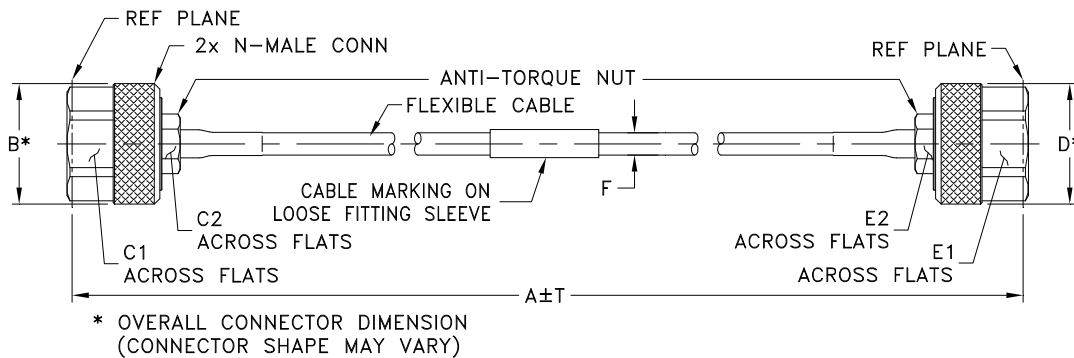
REF PLANE
2x N-MALE CONN
REF PLANE
ANTI-TORQUE NUT
FLEXIBLE CABLE
B*
D*
CABLE MARKING ON LOOSE FITTING SLEEVE
F
C2 ACROSS FLATS
E2 ACROSS FLATS
C1 ACROSS FLATS
E1 ACROSS FLATS
A±T
* OVERALL CONNECTOR DIMENSION (CONNECTOR SHAPE MAY VARY)